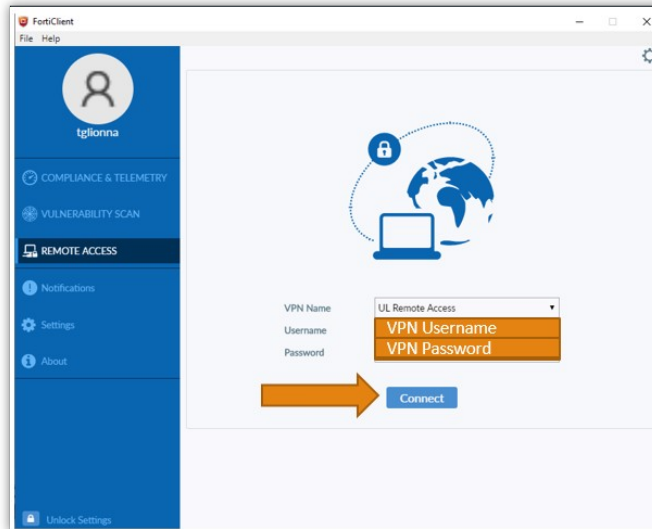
FortiClient
File Help

tglionna

COMPLIANCE & TELEMETRY
VULNERABILITY SCAN
REMOTE ACCESS
Notifications
Settings
About

Unlock Settings

VPN Name
UL Remote Access
Username
VPN Username
Password
VPN Password

Connect